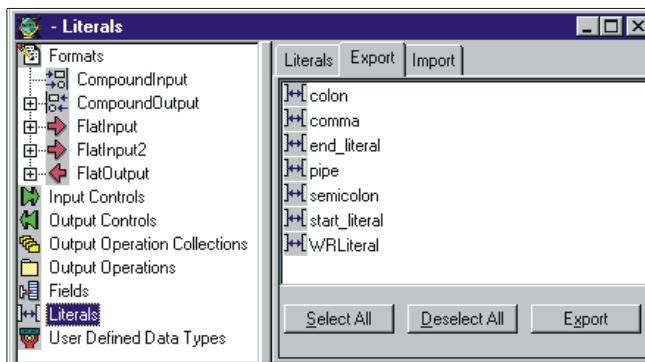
- Literals

Formats
CompoundInput
CompoundOutput
FlatInput
FlatInput2
FlatOutput
Input Controls
Output Controls
Output Operation Collections
Output Operations
Fields
Literals
User Defined Data Types

Literals | Export | Import

colon
comma
end_literal
pipe
semicolon
start_literal
WRLiteral

Select All | Deselect All | Export